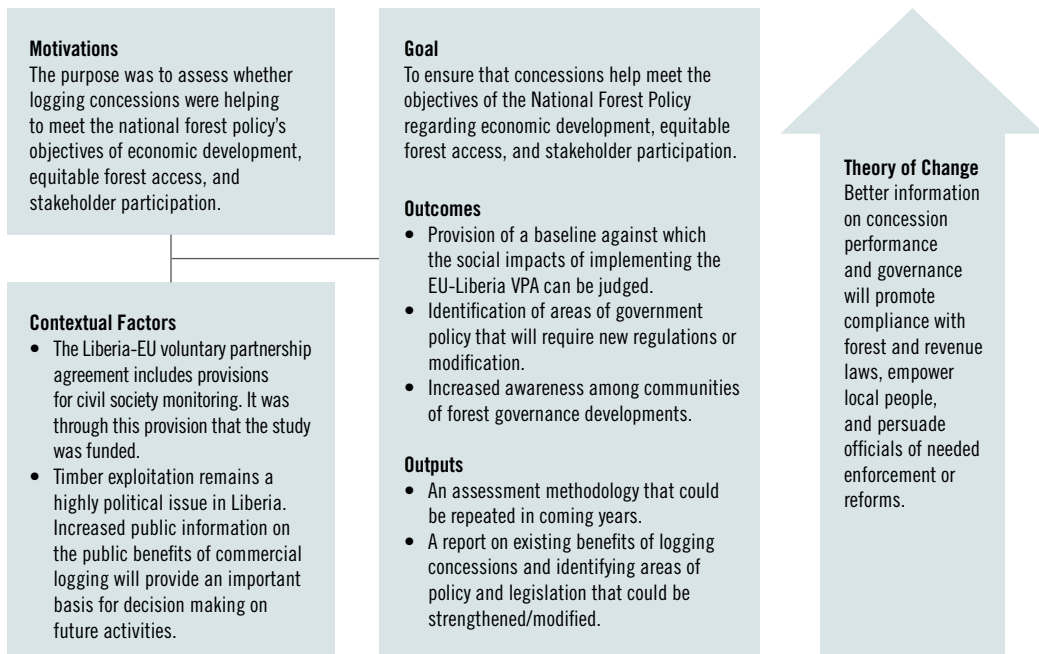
**Motivations**
The purpose was to assess whether logging concessions were helping to meet the national forest policy's objectives of economic development, equitable forest access, and stakeholder participation.

**Contextual Factors**
- The Liberia-EU voluntary partnership agreement includes provisions for civil society monitoring. It was through this provision that the study was funded.
- Timber exploitation remains a highly political issue in Liberia. Increased public information on the public benefits of commercial logging will provide an important basis for decision making on future activities.

**Goal**
To ensure that concessions help meet the objectives of the National Forest Policy regarding economic development, equitable forest access, and stakeholder participation.

**Outcomes**
- Provision of a baseline against which the social impacts of implementing the EU-Liberia VPA can be judged.
- Identification of areas of government policy that will require new regulations or modification.
- Increased awareness among communities of forest governance developments.

**Outputs**
- An assessment methodology that could be repeated in coming years.
- A report on existing benefits of logging concessions and identifying areas of policy and legislation that could be strengthened/modified.

**Theory of Change**
Better information on concession performance and governance will promote compliance with forest and revenue laws, empower local people, and persuade officials of needed enforcement or reforms.